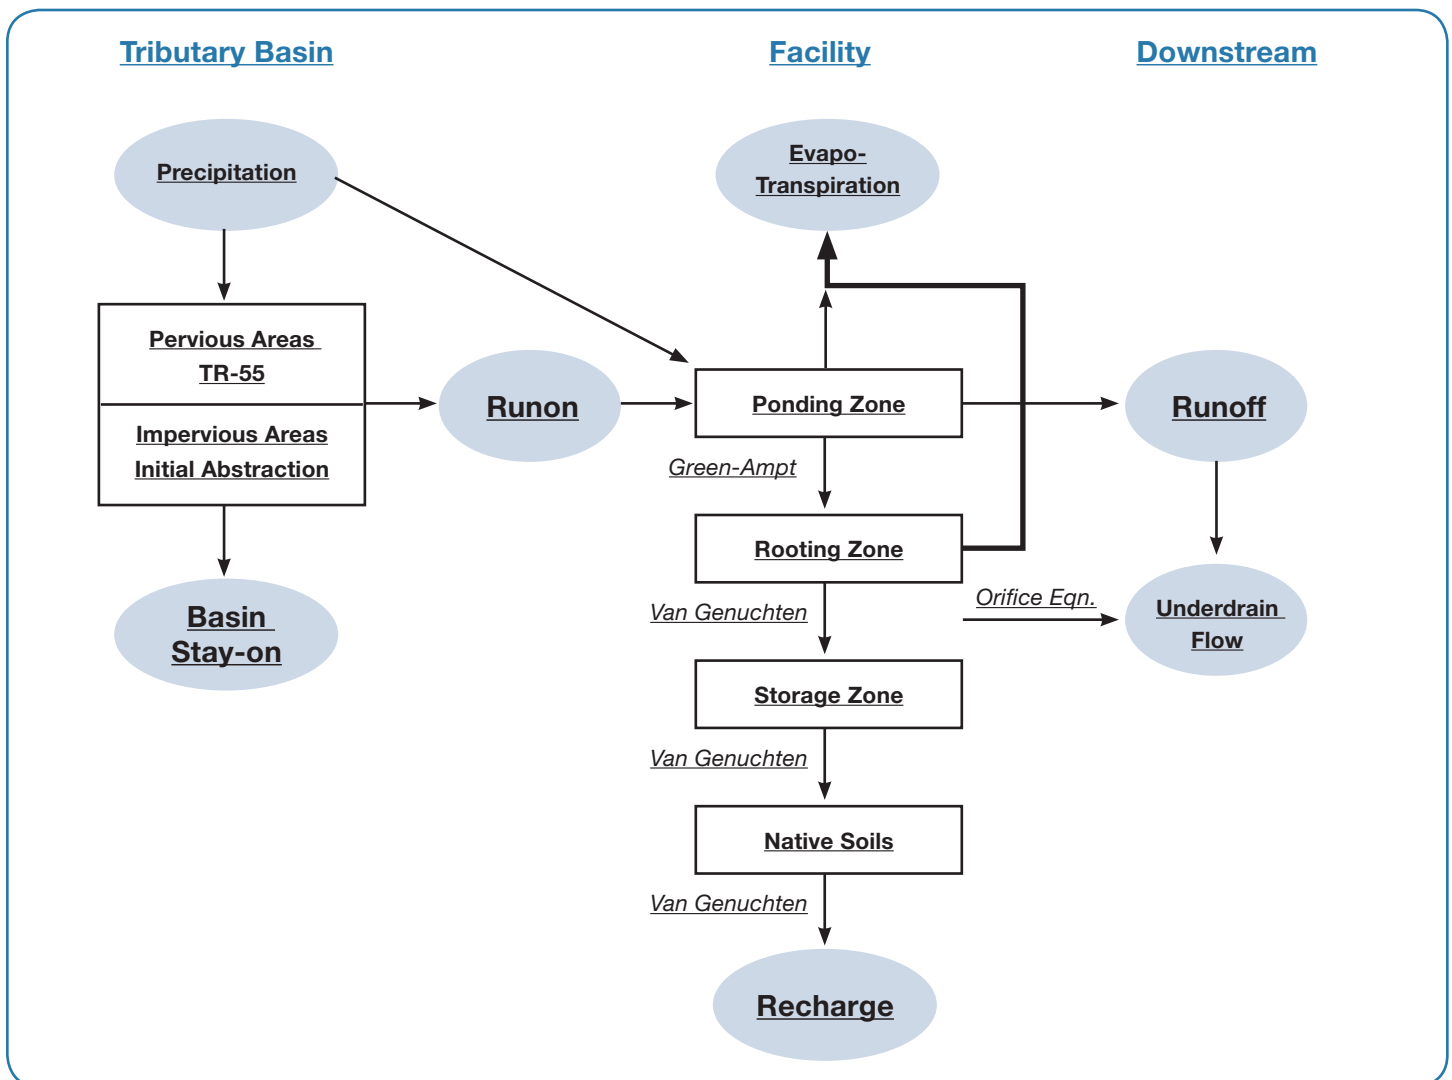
Tributary Basin

Facility

Downstream

Precipitation

Evapo-Transpiration

Pervious Areas TR-55

Impervious Areas Initial Abstraction

Runon

Ponding Zone

Runoff

Green-Ampt

Rooting Zone

Basin Stay-on

Van Genuchten

Orifice Eqn.

Underdrain Flow

Storage Zone

Van Genuchten

Native Soils

Van Genuchten

Recharge